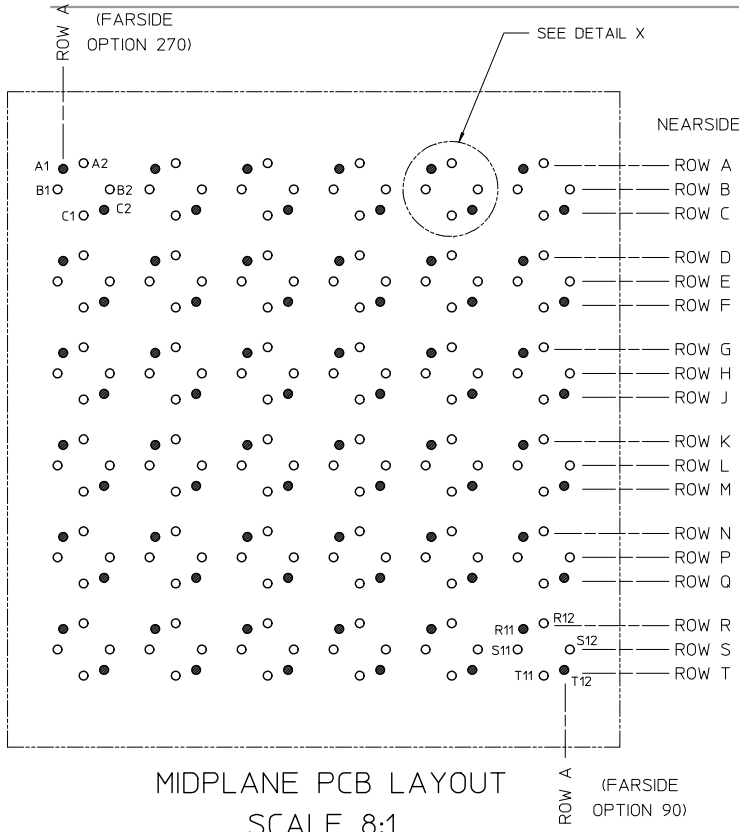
ROW A (FARSIDE OPTION 270)

SEE DETAIL X

NEARSIDE

A1 A2
B1 B2
C1 C2

ROW A
ROW B
ROW C
ROW D
ROW E
ROW F
ROW G
ROW H
ROW J
ROW K
ROW L
ROW M
ROW N
ROW P
ROW Q
ROW R
ROW S
ROW T

R11 R12
S11 S12
T11 T12

MIDPLANE PCB LAYOUT
SCALE 8:1

ROW A (FARSIDE OPTION 90)